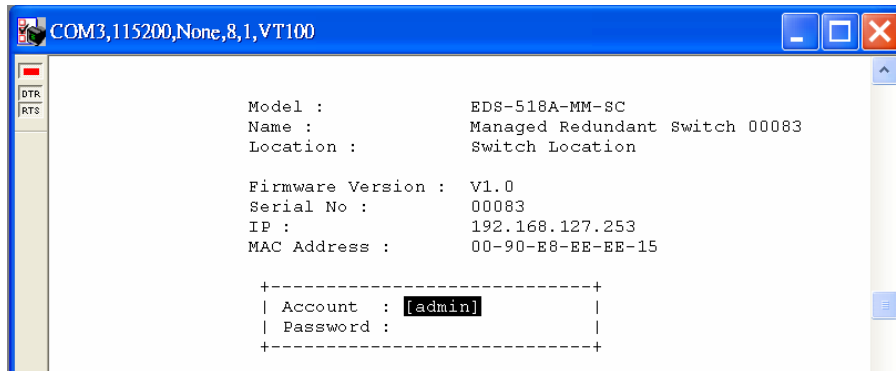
COM3,115200,None,8,1,VT100

DTR
RTS

Model : EDS-518A-MM-SC
Name : Managed Redundant Switch 00083
Location : Switch Location

Firmware Version : V1.0
Serial No : 00083
IP : 192.168.127.253
MAC Address : 00-90-E8-EE-EE-15

+-----------------------------+
| Account : [admin] |
| Password : |
+-----------------------------+